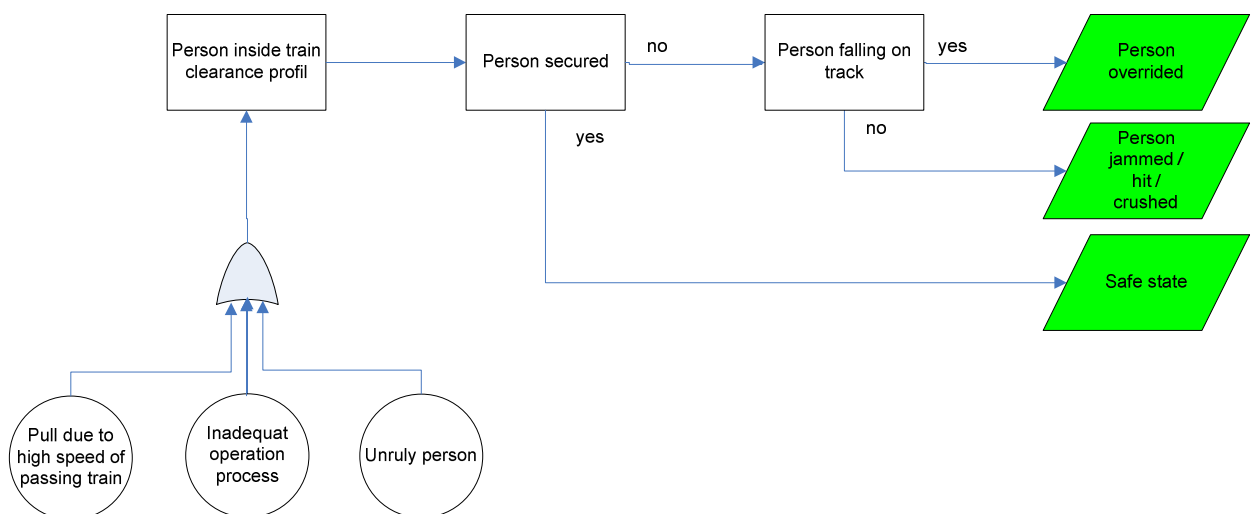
Person inside train clearance profil

Person secured

no

Person falling on track

yes

Person overrided

no

yes

Person jammed / hit / crushed

Safe state

Pull due to high speed of passing train

Inadequat operation process

Unruly person